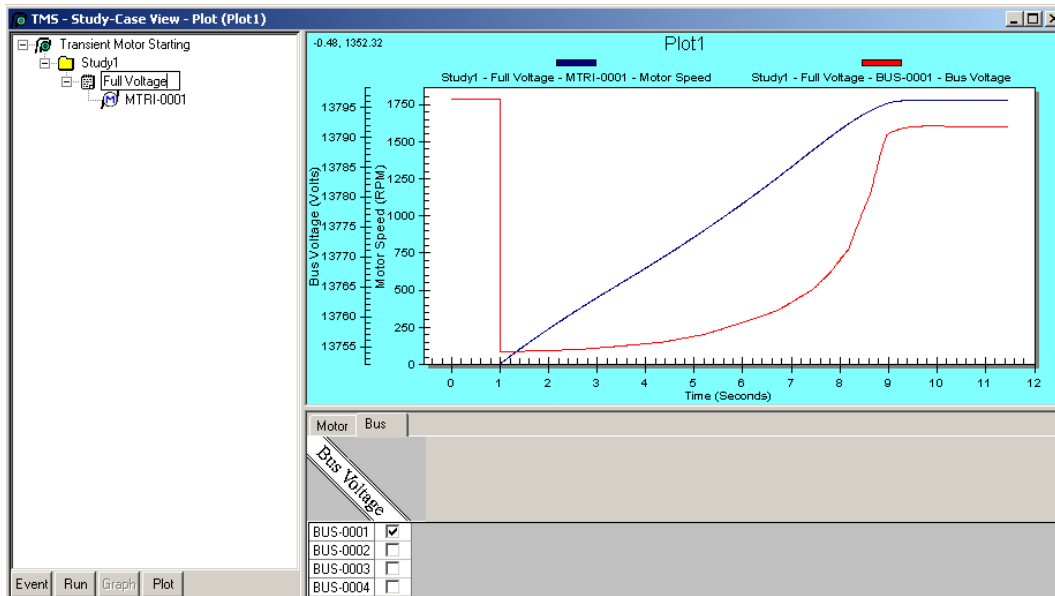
TMS - Study-Case View - Plot (Plot1)

Transient Motor Starting
Study1
Full Voltage
MTRI-0001

-0.48, 1352.32

Plot1

Study1 - Full Voltage - MTRI-0001 - Motor Speed

Study1 - Full Voltage - BUS-0001 - Bus Voltage

Bus Voltage (Volts)

Motor Speed (RPM)

13795
13790
13785
13780
13775
13770
13765
13760
13755

1750
1500
1250
1000
750
500
250
0

0 1 2 3 4 5 6 7 8 9 10 11 12

Time (Seconds)

Motor
Bus

Bus Voltage

| BUS-0001 | ☑ |
|---|---|
| BUS-0002 | ☐ |
| BUS-0003 | ☐ |
| BUS-0004 | ☐ |

Event
Run
Graph
Plot